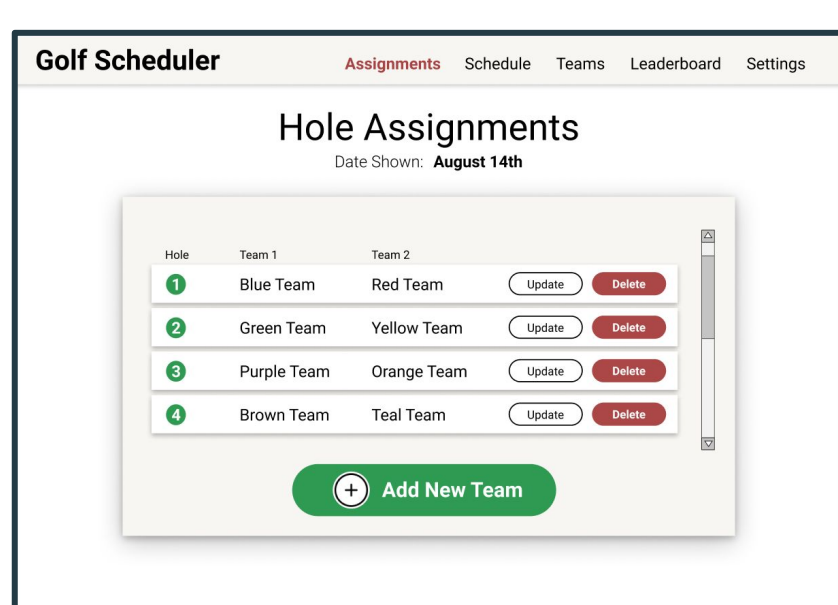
Golf Scheduler

Assignments Schedule Teams Leaderboard Settings

Hole Assignments

Date Shown: **August 14th**

| Hole | Team 1 | Team 2 | | |
|---|---|---|---|---|
| 1 | Blue Team | Red Team | Update | Delete |
| 2 | Green Team | Yellow Team | Update | Delete |
| 3 | Purple Team | Orange Team | Update | Delete |
| 4 | Brown Team | Teal Team | Update | Delete |

+ Add New Team